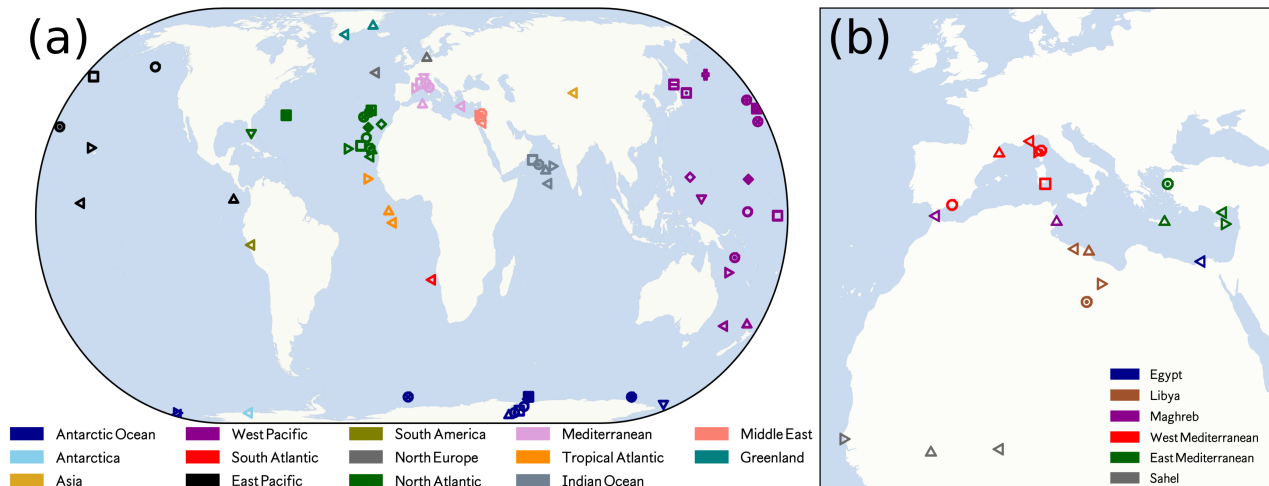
(a)

(b)

Antarctic Ocean
Antarctica
Asia
West Pacific
South Atlantic
East Pacific
South America
North Europe
North Atlantic
Mediterranean
Tropical Atlantic
Indian Ocean
Middle East
Greenland

Egypt
Libya
Maghreb
West Mediterranean
East Mediterranean
Sahel